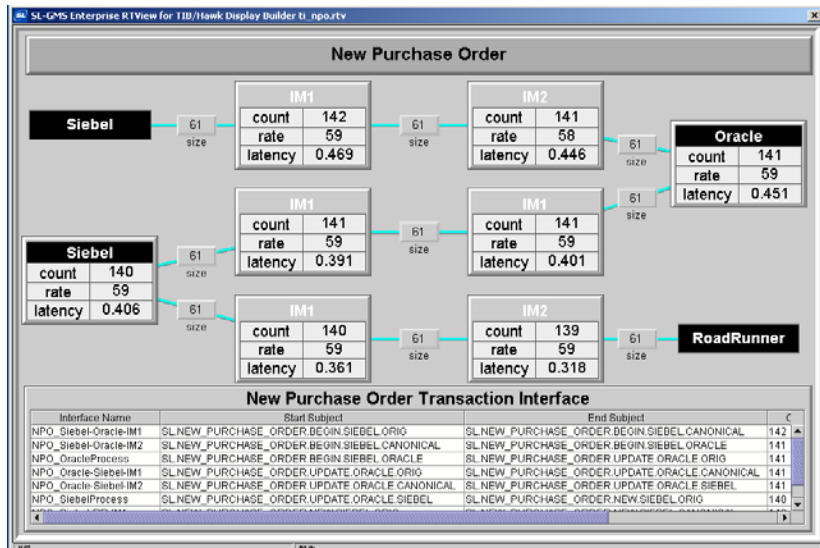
SL-GMS Enterprise RTView for TIB/Hawk Display Builder ti_npo.rtv

New Purchase Order

Siebel

61
size

IM1
| count | 142 |
|---|---|
| rate | 59 |
| latency | 0.469 |

61
size

IM2
| count | 141 |
|---|---|
| rate | 58 |
| latency | 0.446 |

61
size

Oracle
| count | 141 |
|---|---|
| rate | 59 |
| latency | 0.451 |

61
size

IM1
| count | 141 |
|---|---|
| rate | 59 |
| latency | 0.391 |

61
size

IM1
| count | 141 |
|---|---|
| rate | 59 |
| latency | 0.401 |

Siebel
| count | 140 |
|---|---|
| rate | 59 |
| latency | 0.406 |

61
size

61
size

IM1
| count | 140 |
|---|---|
| rate | 59 |
| latency | 0.361 |

61
size

IM2
| count | 139 |
|---|---|
| rate | 59 |
| latency | 0.318 |

61
size

RoadRunner

New Purchase Order Transaction Interface

| Interface Name | Start Subject | End Subject | C |
|---|---|---|---|
| NPO_Siebel-Oracle-IM1 | SL.NEW_PURCHASE_ORDER.BEGIN.SIEBEL.ORIG | SL.NEW_PURCHASE_ORDER.BEGIN.SIEBEL.CANONICAL | 142 |
| NPO_Siebel-Oracle-IM2 | SL.NEW_PURCHASE_ORDER.BEGIN.SIEBEL.CANONICAL | SL.NEW_PURCHASE_ORDER.BEGIN.SIEBEL.ORACLE | 141 |
| NPO_OracleProcess | SL.NEW_PURCHASE_ORDER.BEGIN.SIEBEL.ORACLE | SL.NEW_PURCHASE_ORDER.UPDATE.ORACLE.ORIG | 141 |
| NPO_Oracle-Siebel-IM1 | SL.NEW_PURCHASE_ORDER.UPDATE.ORACLE.ORIG | SL.NEW_PURCHASE_ORDER.UPDATE.ORACLE.CANONICAL | 141 |
| NPO_Oracle-Siebel-IM2 | SL.NEW_PURCHASE_ORDER.UPDATE.ORACLE.CANONICAL | SL.NEW_PURCHASE_ORDER.UPDATE.ORACLE.SIEBEL | 141 |
| NPO_SiebelProcess | SL.NEW_PURCHASE_ORDER.UPDATE.ORACLE.SIEBEL | SL.NEW_PURCHASE_ORDER.NEW.SIEBEL.ORIG | 140 |